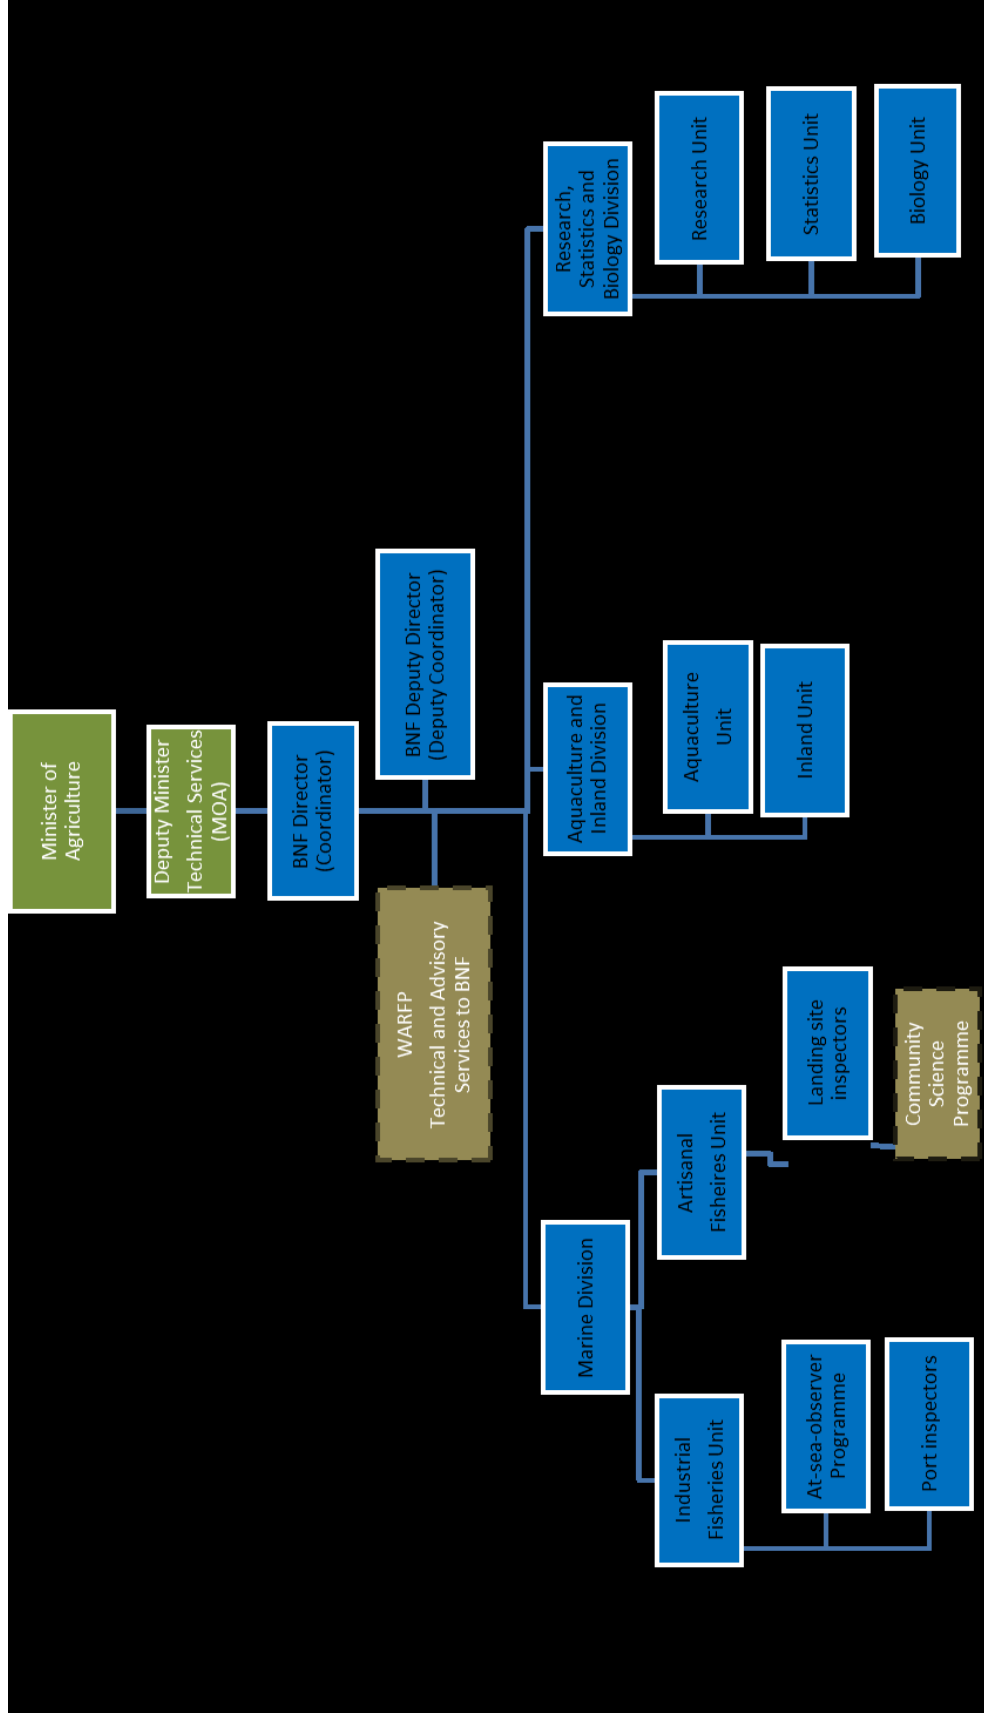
Minister of Agriculture

Deputy Minister Technical Services (MOA)

BNF Director (Coordinator)

BNF Deputy Director (Deputy Coordinator)

WARFP Technical and Advisory Services to BNF

Research, Statistics and Biology Division

Research Unit

Statistics Unit

Biology Unit

Aquaculture and Inland Division

Aquaculture Unit

Inland Unit

Marine Division

Artisanal Fisheires Unit

Landing site inspectors

Community Science Programme

Industrial Fisheries Unit

At-sea-observer Programme

Port inspectors